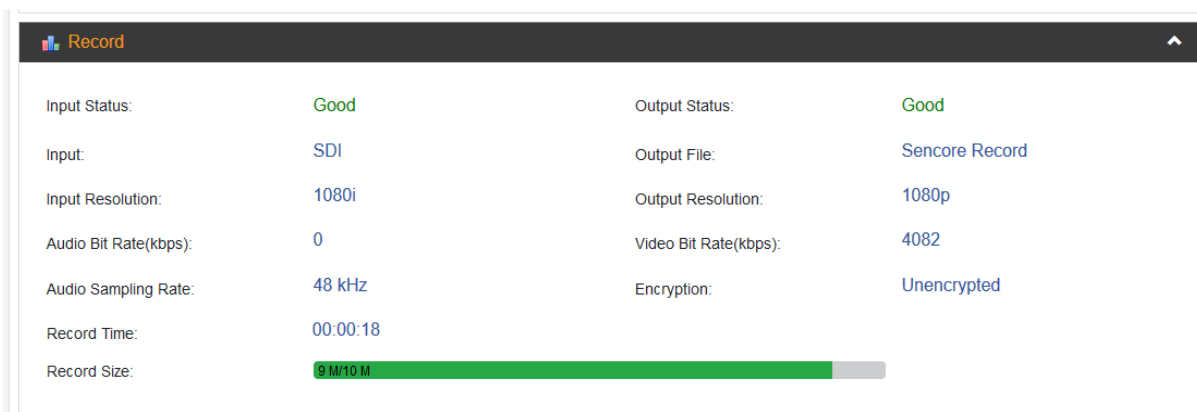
Record

Input Status: Good
Input: SDI
Input Resolution: 1080i
Audio Bit Rate(kbps): 0
Audio Sampling Rate: 48 kHz
Record Time: 00:00:18
Record Size: 9 M/10 M

Output Status: Good
Output File: Sencore Record
Output Resolution: 1080p
Video Bit Rate(kbps): 4082
Encryption: Unencrypted